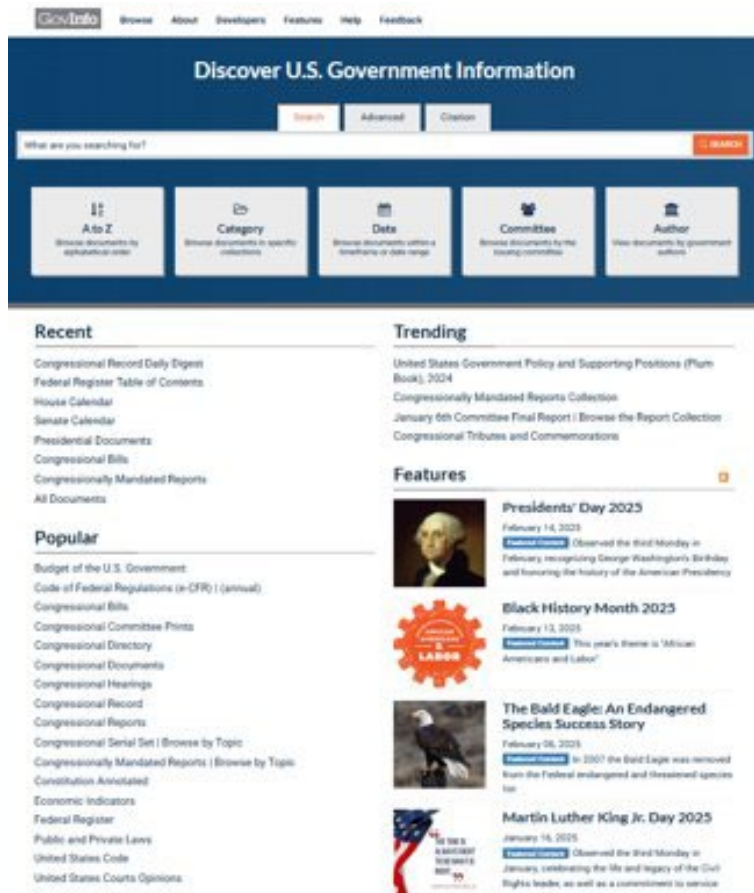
GovInfo Browse About Developers Features Help Feedback

Discover U.S. Government Information

Search Advanced Citation

What are you searching for?

SEARCH

A to Z
Browse documents by alphabetical order

Category
Browse documents in specific collections

Date
Browse documents within a timeframe or date range

Committee
Browse documents by the issuing committee

Author
View documents by government authors

Recent

Congressional Record Daily Digest
Federal Register Table of Contents
House Calendar
Senate Calendar
Presidential Documents
Congressional Bills
Congressionally Mandated Reports
All Documents

Popular

Budget of the U.S. Government
Code of Federal Regulations (e-CFR) | (annual)
Congressional Bills
Congressional Committee Prints
Congressional Directory
Congressional Documents
Congressional Hearings
Congressional Record
Congressional Reports
Congressional Serial Set | Browse by Topic
Congressionally Mandated Reports | Browse by Topic
Constitution Annotated
Economic Indicators
Federal Register
Public and Private Laws
United States Code
United States Courts Opinions

Trending

United States Government Policy and Supporting Positions (Plum Book), 2024
Congressionally Mandated Reports Collection
January 6th Committee Final Report | Browse the Report Collection
Congressional Tributes and Commemorations

Features

Presidents' Day 2025
February 14, 2025
Featured Content Observed the third Monday in February, recognizing George Washington's Birthday and honoring the history of the American Presidency

AFRICAN AMERICANS & LABOR

Black History Month 2025
February 13, 2025
Featured Content This year's theme is "African Americans and Labor"

The Bald Eagle: An Endangered Species Success Story
February 06, 2025
Featured Content In 2007 the Bald Eagle was removed from the Federal endangered and threatened species list

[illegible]

Martin Luther King Jr. Day 2025
January 16, 2025
Featured Content Observed the third Monday in January, celebrating the life and legacy of the Civil Rights leader, as well as a commitment to service